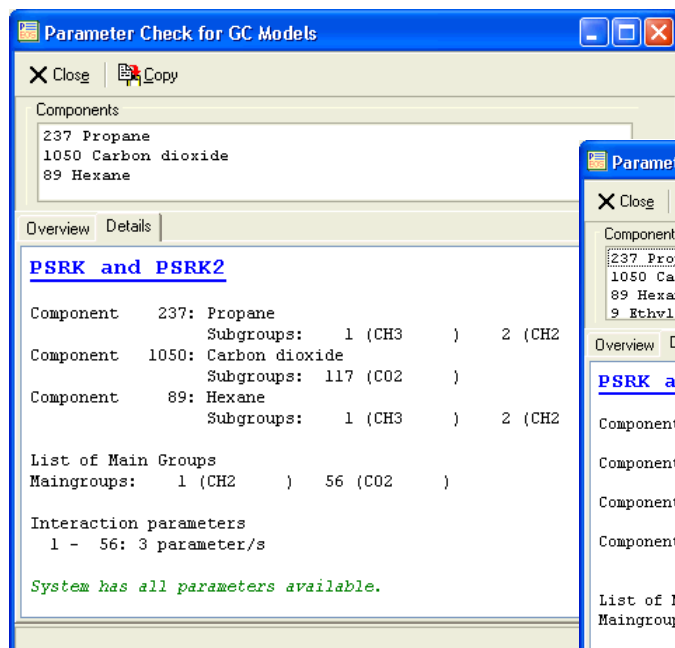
Parameter Check for GC Models

Close | Copy

Components
237 Propane
1050 Carbon dioxide
89 Hexane

Overview | Details

PSRK and PSRK2

Component 237: Propane
Subgroups: 1 (CH3 ) 2 (CH2
Component 1050: Carbon dioxide
Subgroups: 117 (CO2 )
Component 89: Hexane
Subgroups: 1 (CH3 ) 2 (CH2

List of Main Groups
Maingroups: 1 (CH2 ) 56 (CO2 )

Interaction parameters
1 - 56: 3 parameter/s

System has all parameters available.

Paramet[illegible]

Close

Component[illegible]
237 Pro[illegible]
1050 Ca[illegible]
89 Hexa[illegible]
9 Ethyl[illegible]

Overview D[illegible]

PSRK a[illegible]

Component
Component
Component
Component

List of M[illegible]
Maingroup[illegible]